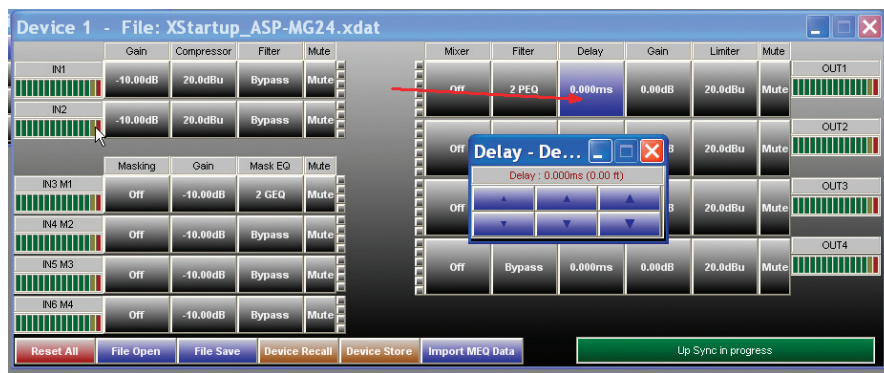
Device 1 - File: XStartup_ASP-MG24.xdat

| | Gain | Compressor | Filter | Mute |
|---|---|---|---|---|
| IN1 | -10.00dB | 20.0dBu | Bypass | Mute |
| IN2 | -10.00dB | 20.0dBu | Bypass | Mute |

| | Masking | Gain | Mask EQ | Mute |
|---|---|---|---|---|
| IN3 M1 | Off | -10.00dB | 2 GEQ | Mute |
| IN4 M2 | Off | -10.00dB | Bypass | Mute |
| IN5 M3 | Off | -10.00dB | Bypass | Mute |
| IN6 M4 | Off | -10.00dB | Bypass | Mute |

| Mixer | Filter | Delay | Gain | Limiter | Mute | |
|---|---|---|---|---|---|---|
| Off | 2 PEQ | 0.000ms | 0.00dB | 20.0dBu | Mute | OUT1 |
| Off | | | B | 20.0dBu | Mute | OUT2 |
| Off | | | B | 20.0dBu | Mute | OUT3 |
| Off | Bypass | 0.000ms | 0.00dB | 20.0dBu | Mute | OUT4 |

Delay - De...
Delay : 0.000ms (0.00 ft)

Reset All | File Open | File Save | Device Recall | Device Store | Import MEQ Data

Up Sync in progress